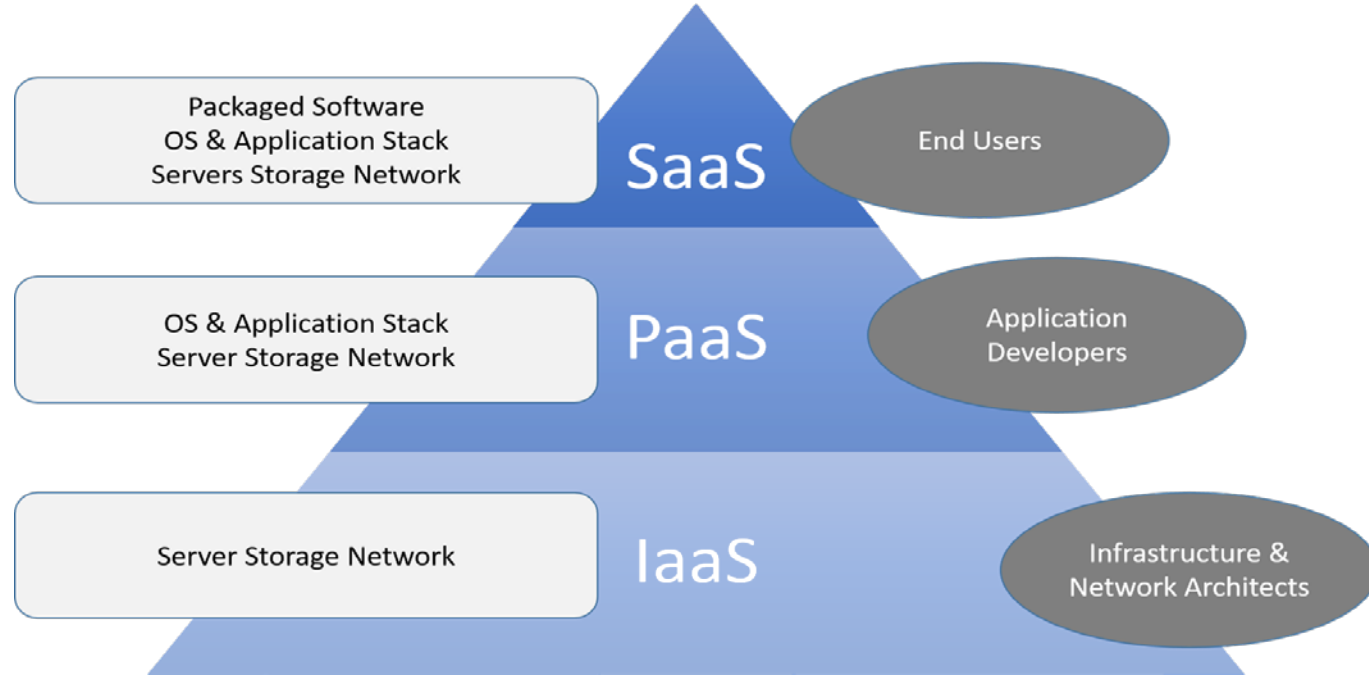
Packaged Software
OS & Application Stack
Servers Storage Network

SaaS

End Users

OS & Application Stack
Server Storage Network

PaaS

Application
Developers

Server Storage Network

IaaS

Infrastructure &
Network Architects